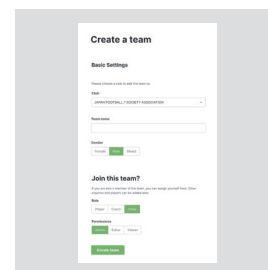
Create a team

Basic Settings

Please choose a club to add the team to.

Club

JAPAN FOOTBALL ? SOCIETY ASSOCIATION

Team name

Gender

Female Male Mixed

Join this team?

If you are also a member of the team, you can assign yourself here. Other coaches and players can be added later.

Role

Player Coach None

Permissions

Admin Editor Viewer

Create team